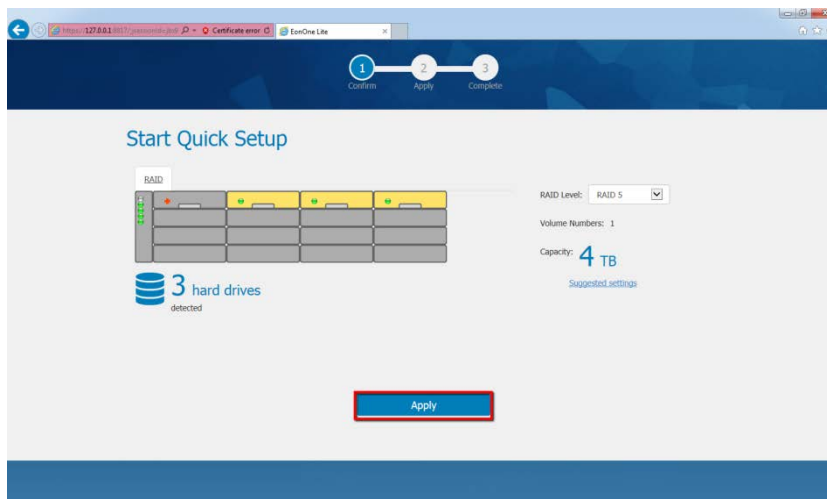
https://127.0.0.1:8817/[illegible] Certificate error EonOne Lite

1 Confirm 2 Apply 3 Complete

Start Quick Setup

RAID

3 hard drives
detected

RAID Level: RAID 5

Volume Numbers: 1

Capacity: 4 TB

Suggested settings

Apply